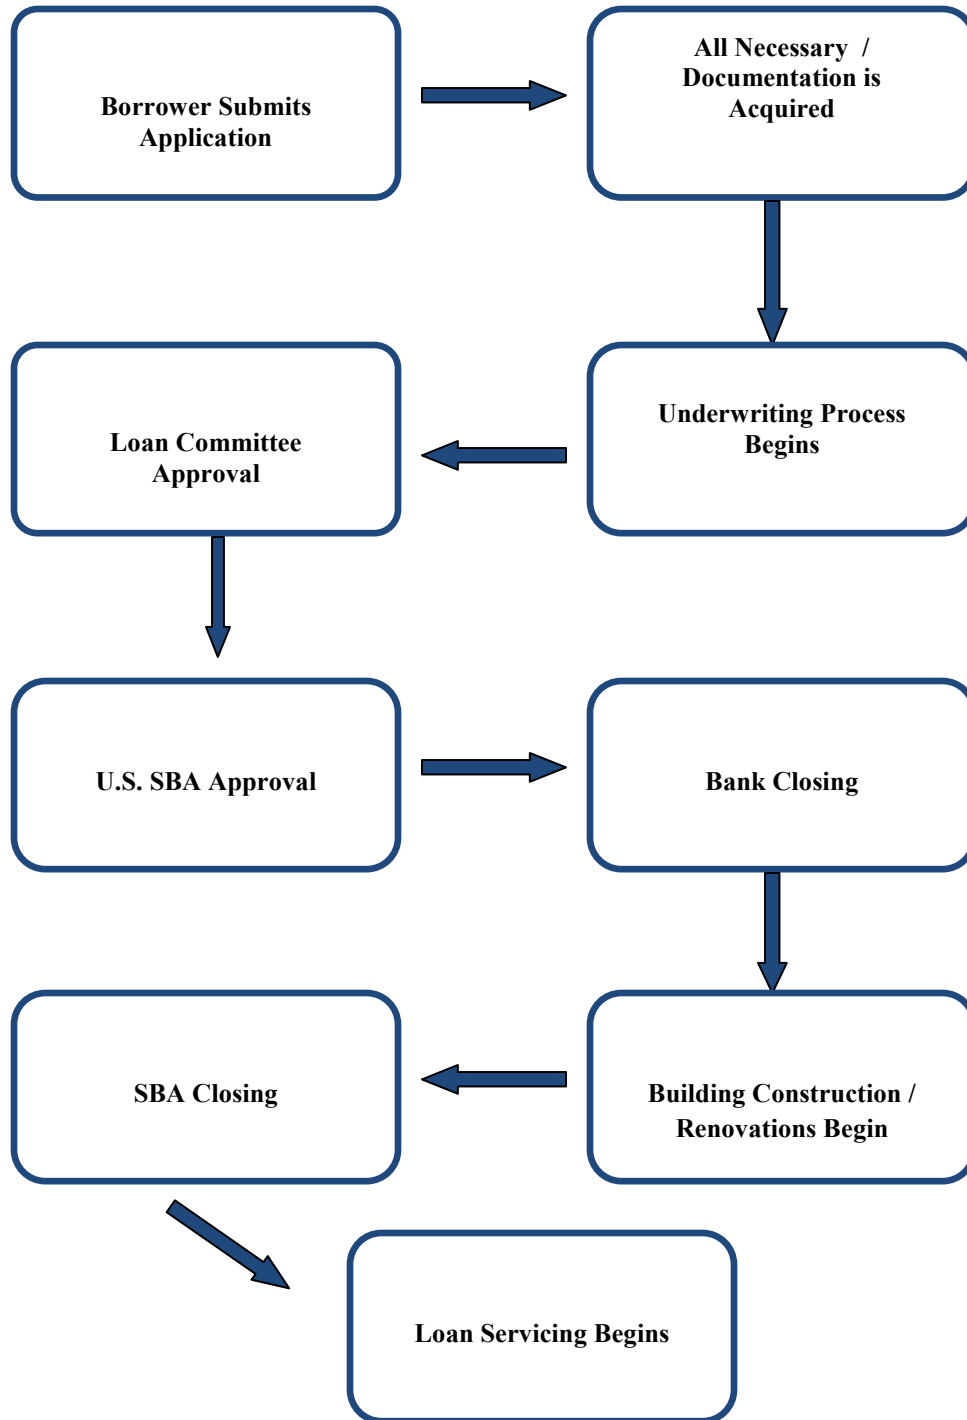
Borrower Submits Application

All Necessary / Documentation is Acquired

Underwriting Process Begins

Loan Committee Approval

U.S. SBA Approval

Bank Closing

Building Construction / Renovations Begin

SBA Closing

Loan Servicing Begins